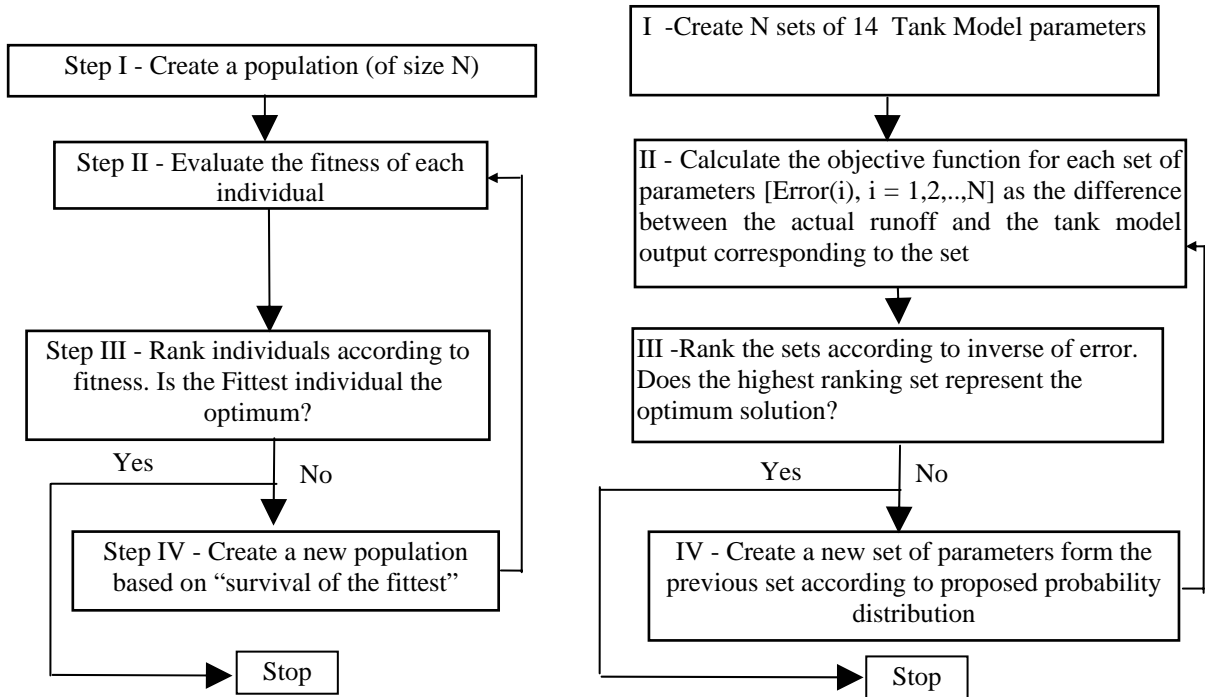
Step I - Create a population (of size N)

Step II - Evaluate the fitness of each individual

Step III - Rank individuals according to fitness. Is the Fittest individual the optimum?

Yes

No

Step IV - Create a new population based on "survival of the fittest"

Stop

I -Create N sets of 14 Tank Model parameters

II - Calculate the objective function for each set of parameters [Error(i), i = 1,2,..,N] as the difference between the actual runoff and the tank model output corresponding to the set

III -Rank the sets according to inverse of error. Does the highest ranking set represent the optimum solution?

Yes

No

IV - Create a new set of parameters form the previous set according to proposed probability distribution

Stop